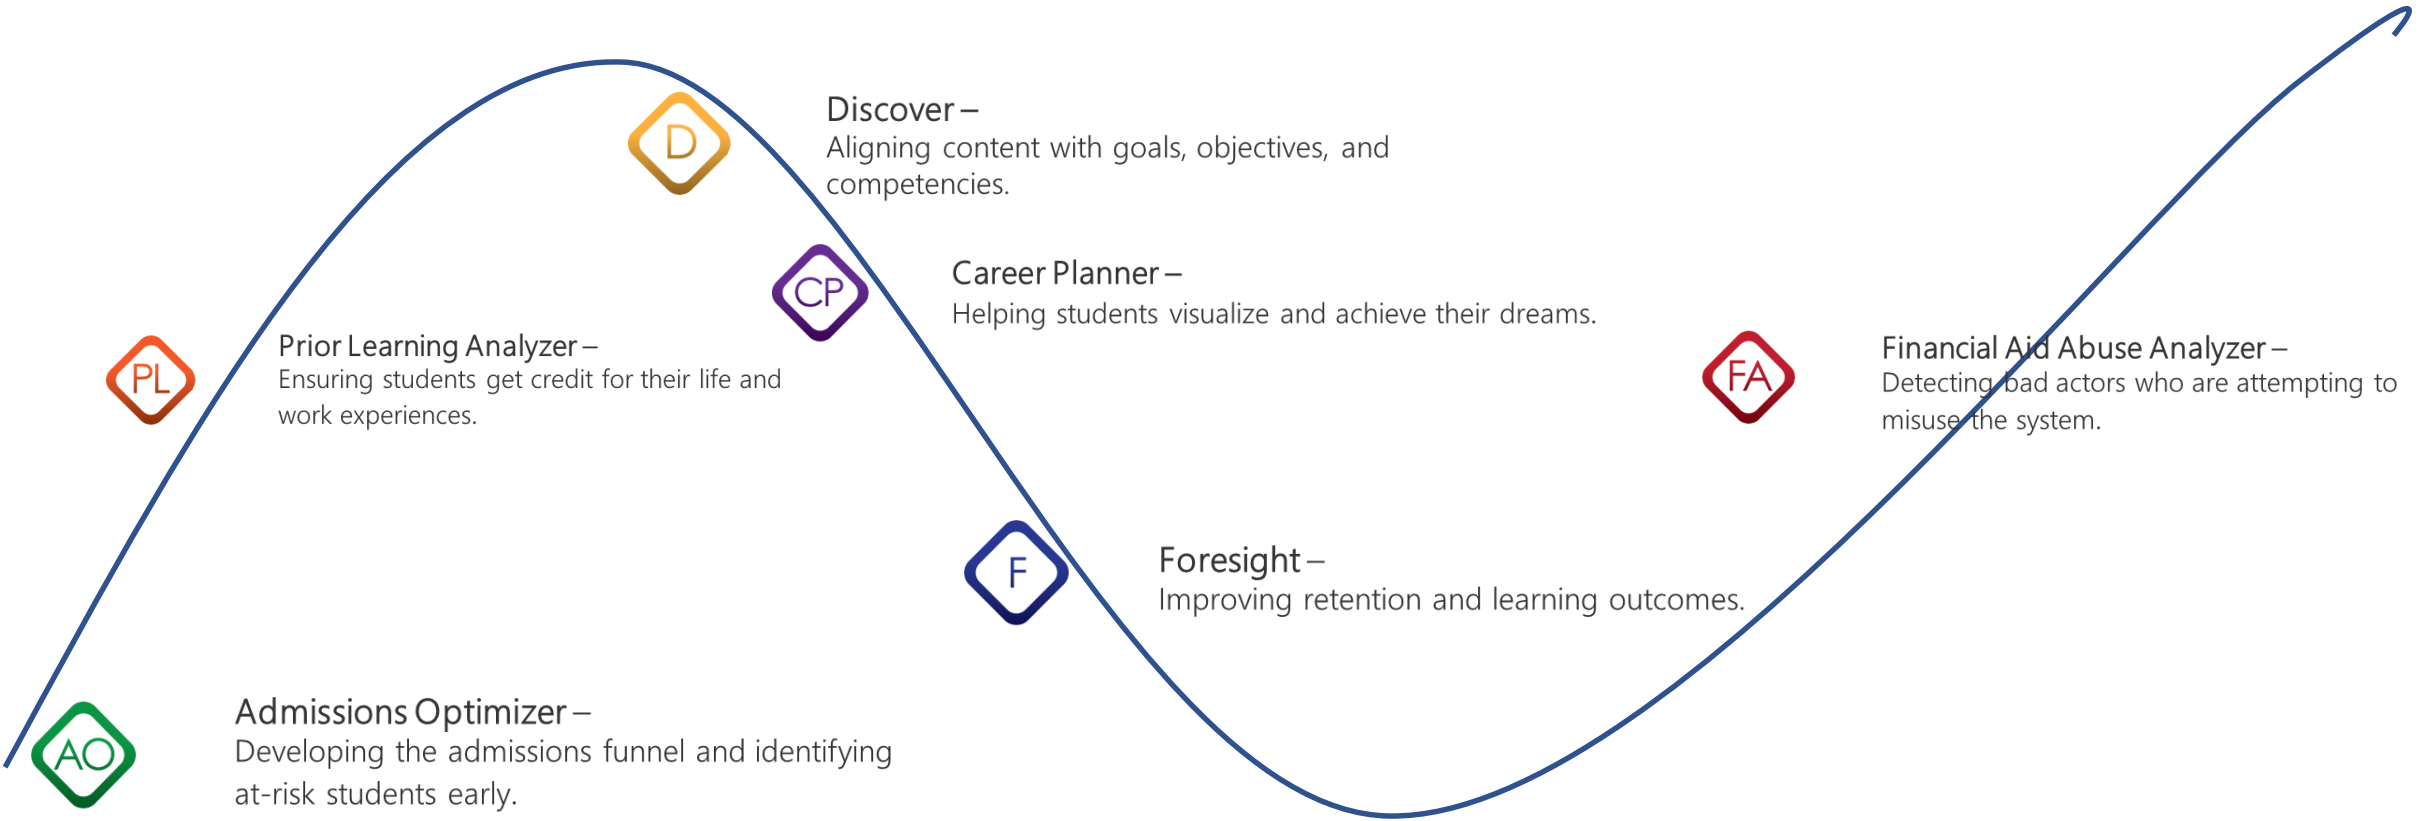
D

Discover –
Aligning content with goals, objectives, and competencies.

CP

Career Planner –
Helping students visualize and achieve their dreams.

PL

Prior Learning Analyzer –
Ensuring students get credit for their life and work experiences.

FA

Financial Aid Abuse Analyzer –
Detecting bad actors who are attempting to misuse the system.

F

Foresight –
Improving retention and learning outcomes.

AO

Admissions Optimizer –
Developing the admissions funnel and identifying at-risk students early.